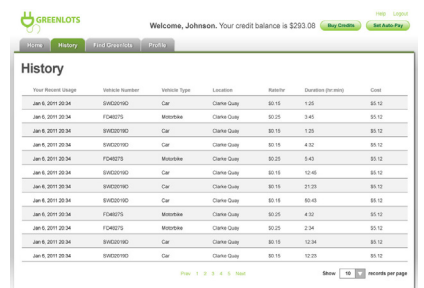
GREENLOTS

Welcome, Johnson. Your credit balance is $293.08 Buy Credits Set Auto-Pay

Help Logout

Home History Find Greenlots Profile

History

| Your Recent Usage | Vehicle Number | Vehicle Type | Location | Rate/hr | Duration (hr:min) | Cost |
|---|---|---|---|---|---|---|
| Jan 6, 2011 20:34 | SWD2019D | Car | Clarke Quay | $0.15 | 1:25 | $5.12 |
| Jan 6, 2011 20:34 | FD4027S | Motorbike | Clarke Quay | $0.25 | 3:45 | $5.12 |
| Jan 6, 2011 20:34 | SWD2019D | Car | Clarke Quay | $0.15 | 1:25 | $5.12 |
| Jan 6, 2011 20:34 | SWD2019D | Car | Clarke Quay | $0.15 | 4:32 | $5.12 |
| Jan 6, 2011 20:34 | FD4027S | Motorbike | Clarke Quay | $0.25 | 5:43 | $5.12 |
| Jan 6, 2011 20:34 | SWD2019D | Car | Clarke Quay | $0.15 | 12:45 | $5.12 |
| Jan 6, 2011 20:34 | SWD2019D | Car | Clarke Quay | $0.15 | 21:23 | $5.12 |
| Jan 6, 2011 20:34 | SWD2019D | Car | Clarke Quay | $0.15 | 50:45 | $5.12 |
| Jan 6, 2011 20:34 | FD4027S | Motorbike | Clarke Quay | $0.25 | 4:32 | $5.12 |
| Jan 6, 2011 20:34 | FD4027S | Motorbike | Clarke Quay | $0.25 | 2:34 | $5.12 |
| Jan 6, 2011 20:34 | SWD2019D | Car | Clarke Quay | $0.15 | 12:34 | $5.12 |
| Jan 6, 2011 20:34 | SWD2019D | Car | Clarke Quay | $0.15 | 12:25 | $5.12 |

Prev 1 2 3 4 5 Next

Show 10 records per page